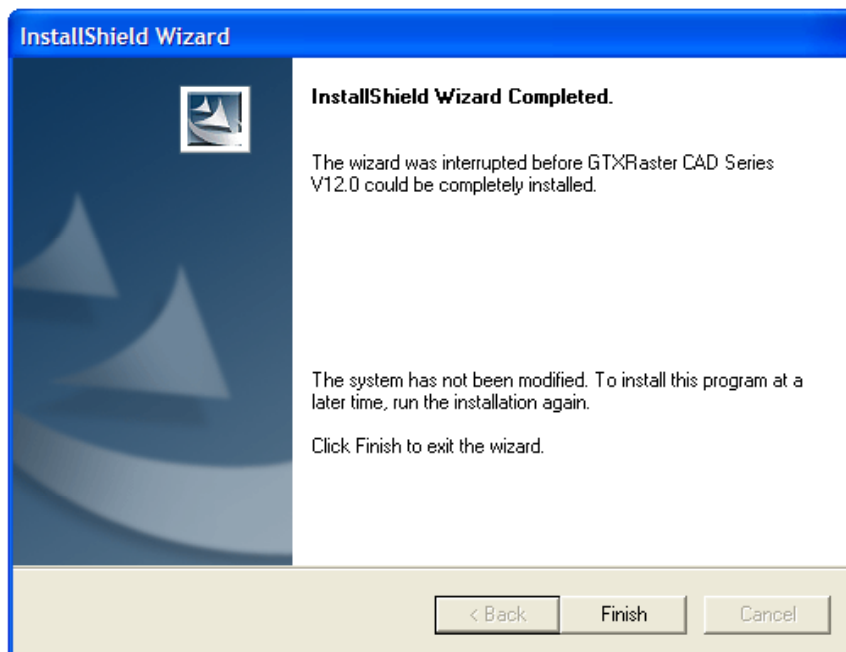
InstallShield Wizard

InstallShield Wizard Completed.

The wizard was interrupted before GTXRaster CAD Series V12.0 could be completely installed.

The system has not been modified. To install this program at a later time, run the installation again.

Click Finish to exit the wizard.

< Back
Finish
Cancel